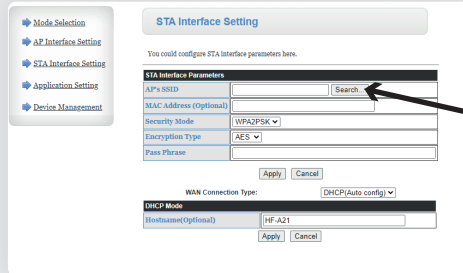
Mode Selection
AP Interface Setting
STA Interface Setting
Application Setting
Device Management

STA Interface Setting

You could configure STA interface parameters here.

| STA Interface Parameters | |
|---|---|
| AP's SSID | Search... |
| MAC Address (Optional) | |
| Security Mode | WPA2PSK |
| Encryption Type | AES |
| Pass Phrase | |

Apply Cancel

WAN Connection Type: DHCP(Auto config)

| DHCP Mode | |
|---|---|
| Hostname(Optional) | HF-A21 |

Apply Cancel